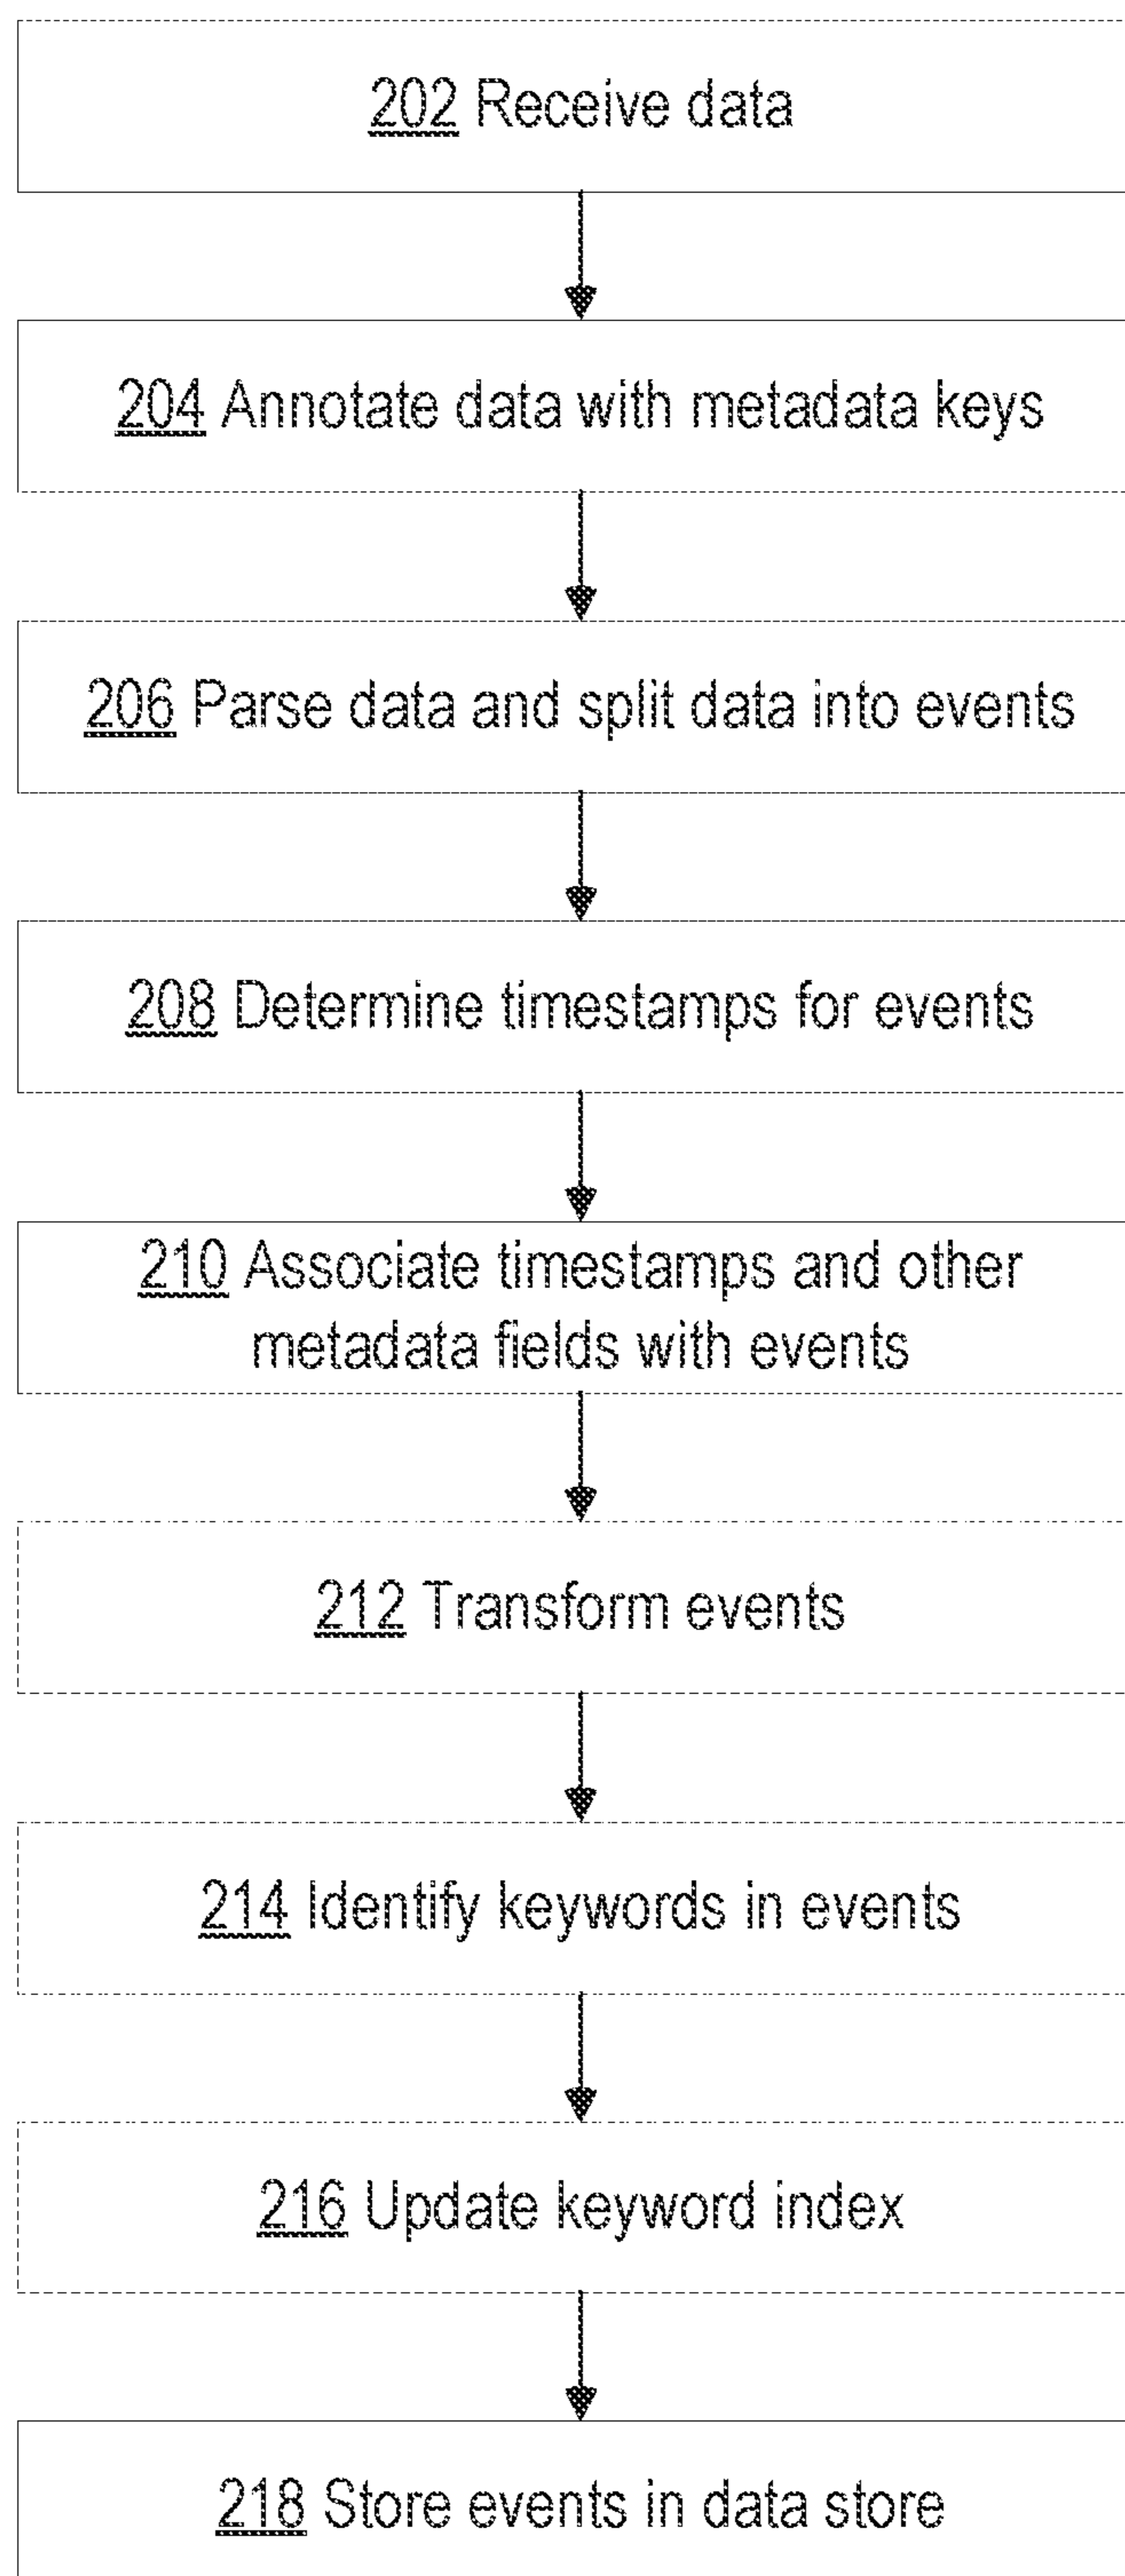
202 Receive data

204 Annotate data with metadata keys

206 Parse data and split data into events

208 Determine timestamps for events

210 Associate timestamps and other metadata fields with events

212 Transform events

214 Identify keywords in events

216 Update keyword index

218 Store events in data store